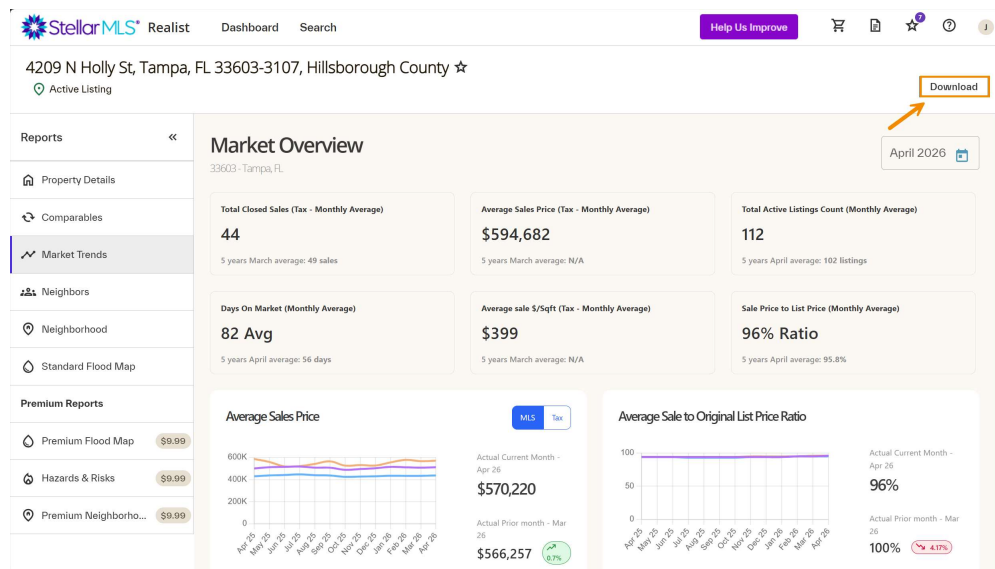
StellarMLS® Realist Dashboard Search Help Us Improve 7 J

4209 N Holly St, Tampa, FL 33603-3107, Hillsborough County ☆
Active Listing

Download

Reports «
Property Details
Comparables
Market Trends
Neighbors
Neighborhood
Standard Flood Map
Premium Reports
Premium Flood Map $9.99
Hazards & Risks $9.99
Premium Neighborho... $9.99

Market Overview
33603 - Tampa, FL

April 2026

Total Closed Sales (Tax - Monthly Average)
44
5 years March average: 49 sales

Average Sales Price (Tax - Monthly Average)
$594,682
5 years March average: N/A

Total Active Listings Count (Monthly Average)
112
5 years April average: 102 listings

Days On Market (Monthly Average)
82 Avg
5 years April average: 56 days

Average sale $/Sqft (Tax - Monthly Average)
$399
5 years March average: N/A

Sale Price to List Price (Monthly Average)
96% Ratio
5 years April average: 95.8%

Average Sales Price
MLS Tax
600K
400K
200K
0
Apr 25 May 25 Jun 25 Jul 25 Aug 25 Sep 25 Oct 25 Nov 25 Dec 25 Jan 26 Feb 26 Mar 26 Apr 26
Actual Current Month - Apr 26
$570,220
Actual Prior month - Mar 26
$566,257 0.7%

Average Sale to Original List Price Ratio
100
50
0
Apr 25 May 25 Jun 25 Jul 25 Aug 25 Sep 25 Oct 25 Nov 25 Dec 25 Jan 26 Feb 26 Mar 26 Apr 26
Actual Current Month - Apr 26
96%
Actual Prior month - Mar 26
100% 4.17%